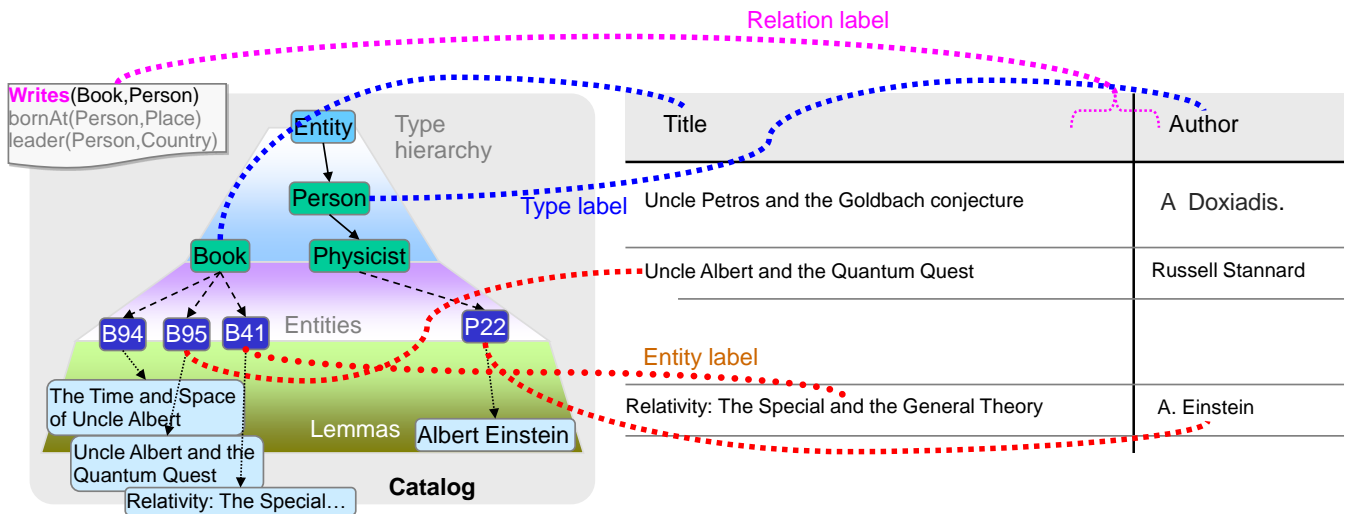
Relation label

Writes(Book,Person)
bornAt(Person,Place)
leader(Person,Country)

Entity
Type hierarchy
Person
Type label
Book
Physicist
B94
B95
B41
Entities
P22
Entity label
The Time and Space of Uncle Albert
Lemmas
Albert Einstein
Uncle Albert and the Quantum Quest
Relativity: The Special…
Catalog

| Title | Author |
|---|---|
| Uncle Petros and the Goldbach conjecture | A Doxiadis. |
| Uncle Albert and the Quantum Quest | Russell Stannard |
| | |
| Relativity: The Special and the General Theory | A. Einstein |